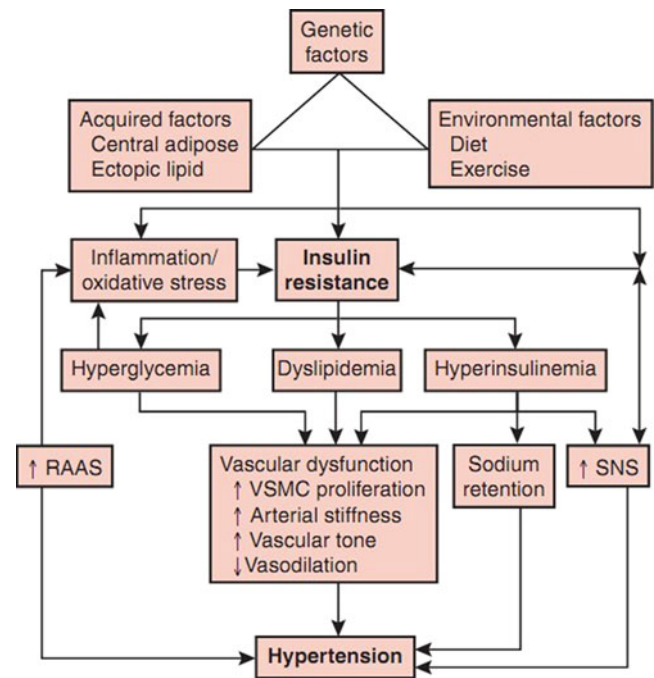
Genetic factors

Acquired factors
Central adipose
Ectopic lipid

Environmental factors
Diet
Exercise

Inflammation/ oxidative stress

Insulin resistance

Hyperglycemia

Dyslipidemia

Hyperinsulinemia

↑ RAAS

Vascular dysfunction
↑ VSMC proliferation
↑ Arterial stiffness
↑ Vascular tone
↓ Vasodilation

Sodium retention

↑ SNS

Hypertension